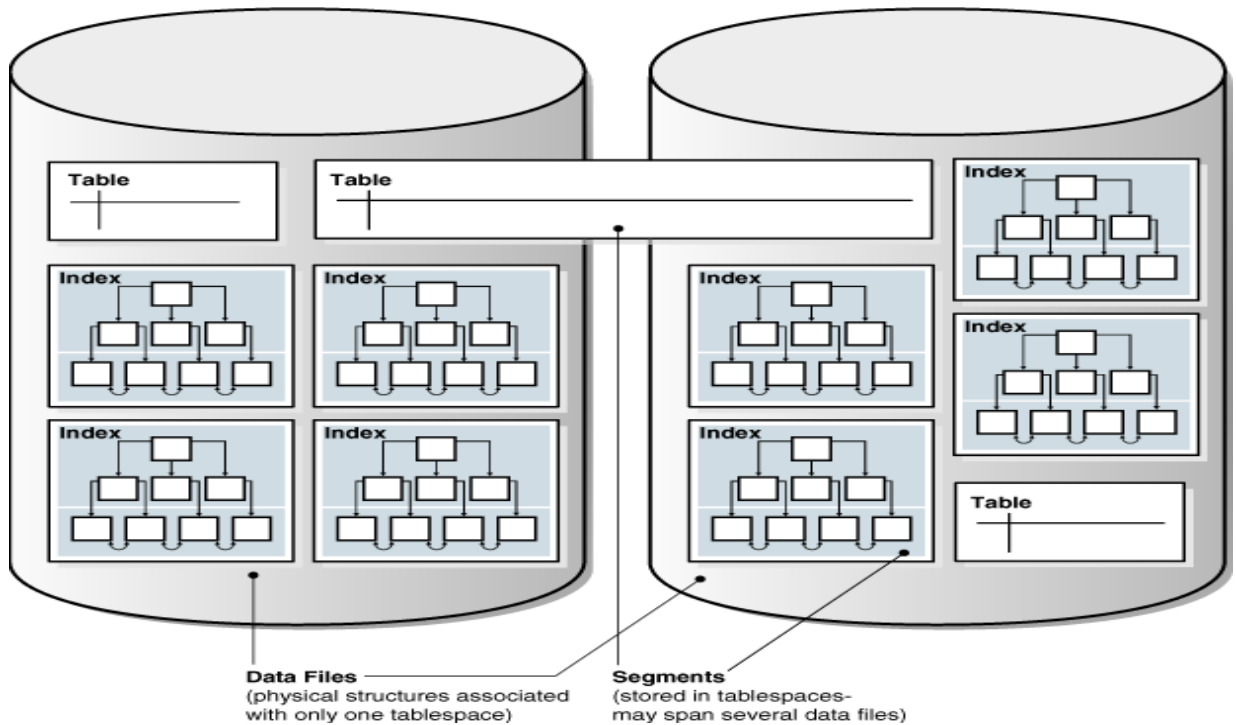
Table

Table

Index

Index

Index

Index

Index

Index

Index

Index

Table

Data Files
(physical structures associated with only one tablespace)

Segments
(stored in tablespaces- may span several data files)